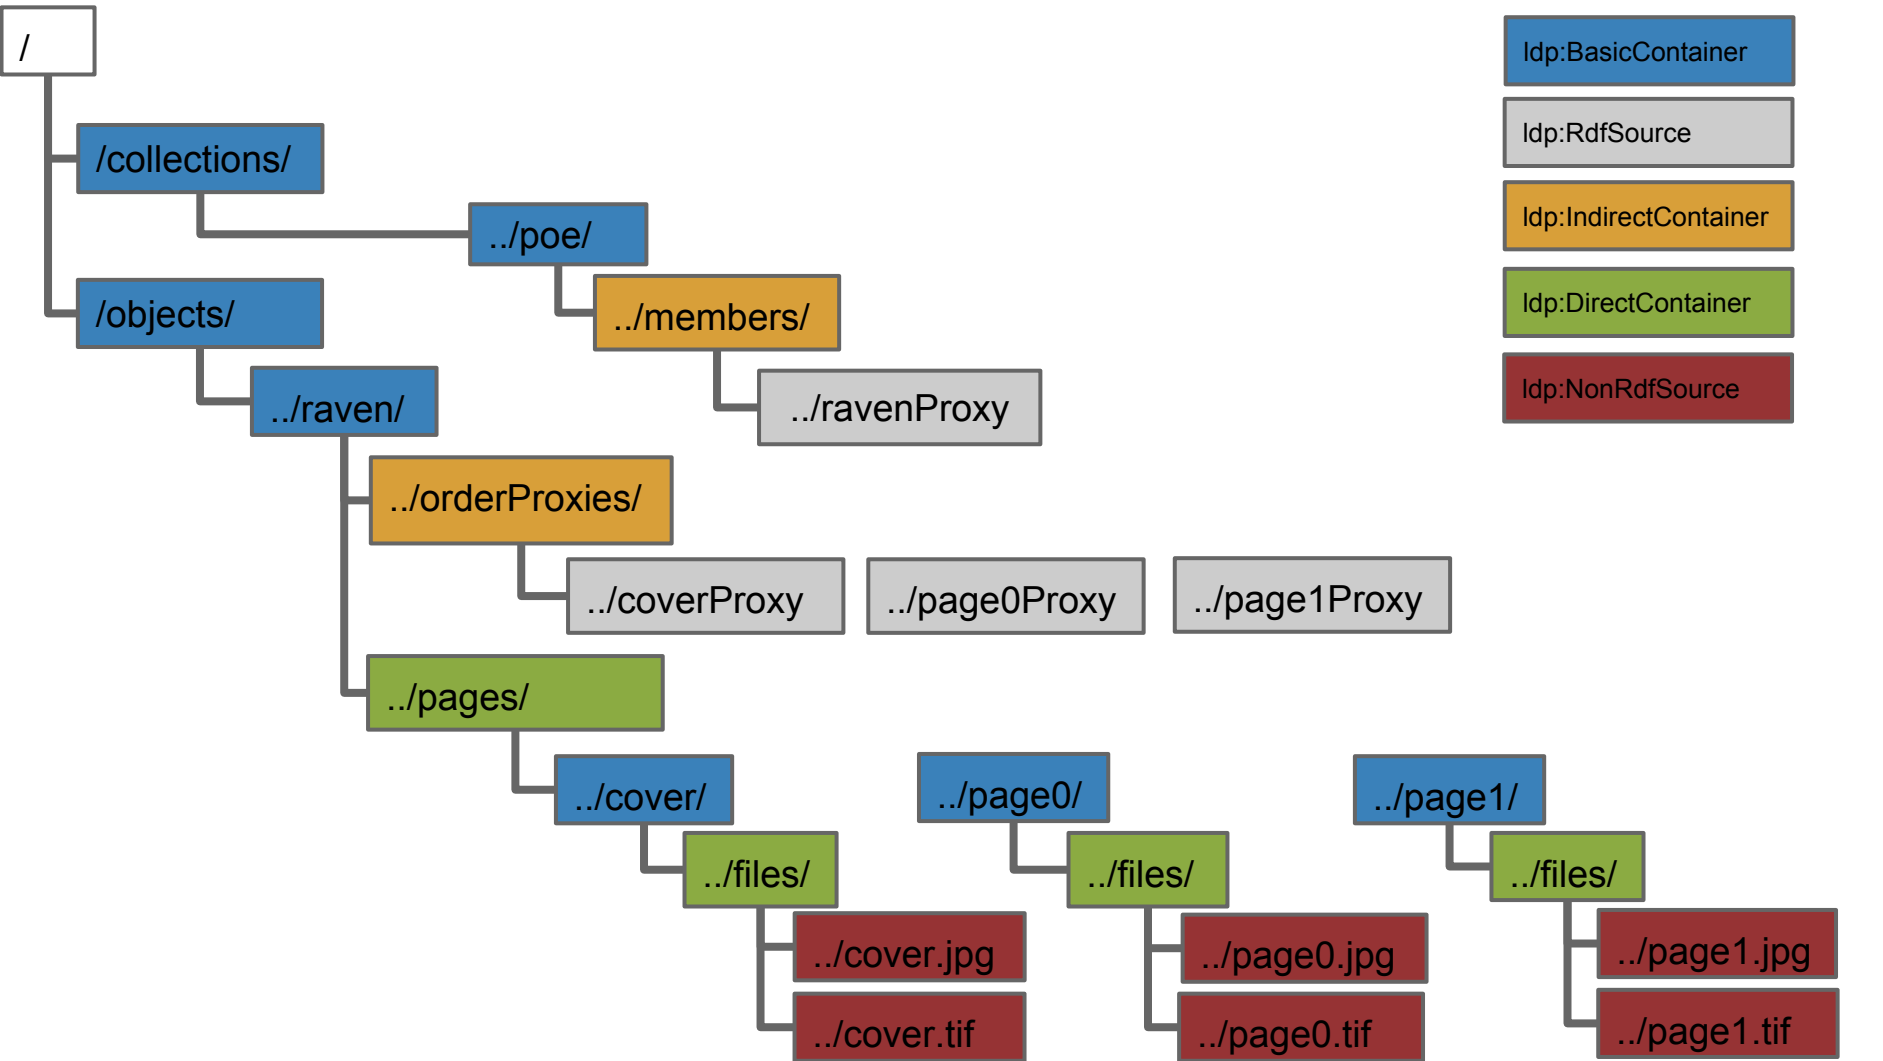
/

/collections/

../poe/

../members/

../ravenProxy

/objects/

../raven/

../orderProxies/

../coverProxy

../page0Proxy

../page1Proxy

../pages/

../cover/

../files/

../cover.jpg

../cover.tif

../page0/

../files/

../page0.jpg

../page0.tif

../page1/

../files/

../page1.jpg

../page1.tif

ldp:BasicContainer

ldp:RdfSource

ldp:IndirectContainer

ldp:DirectContainer

ldp:NonRdfSource